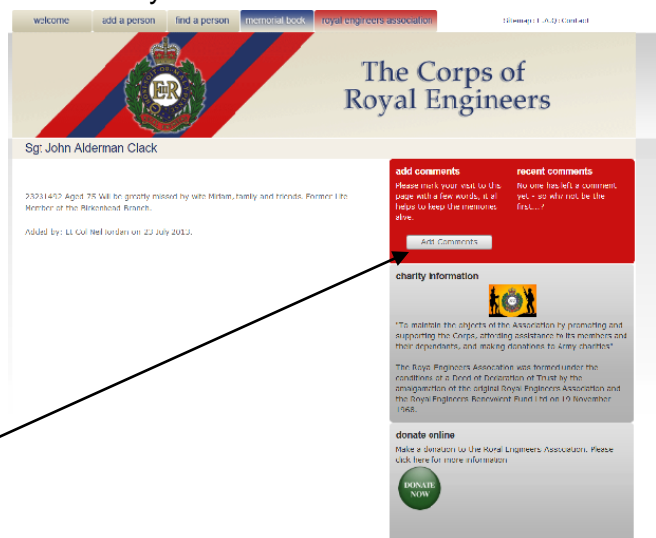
welcome add a person find a person memorial book royal engineers association

Sitemap | F.A.Q | Contact

The Corps of Royal Engineers

Sg: John Alderman Clack

23231432 Aged 75 Will be greatly missed by wife Miriam, family and friends. Former Life Member of the Birkenhead Branch.

Added by: Lt Col Neil Jorden on 23 July 2013.

add comments

Please mark your visit to this page with a few words, it all helps to keep the memories alive.

Add Comments

recent comments

No one has left a comment yet - so why not be the first... ?

charity information

"To maintain the objects of the Association by promoting and supporting the Corps, affording assistance to its members and their dependants, and making donations to Army charities"

The Royal Engineers Association was formed under the conditions of a Deed of Declaration of Trust by the amalgamation of the original Royal Engineers Association and the Royal Engineers Benevolent Fund Ltd on 10 November 1968.

donate online

Make a donation to the Royal Engineers Association. Please click here for more information

DONATE NOW